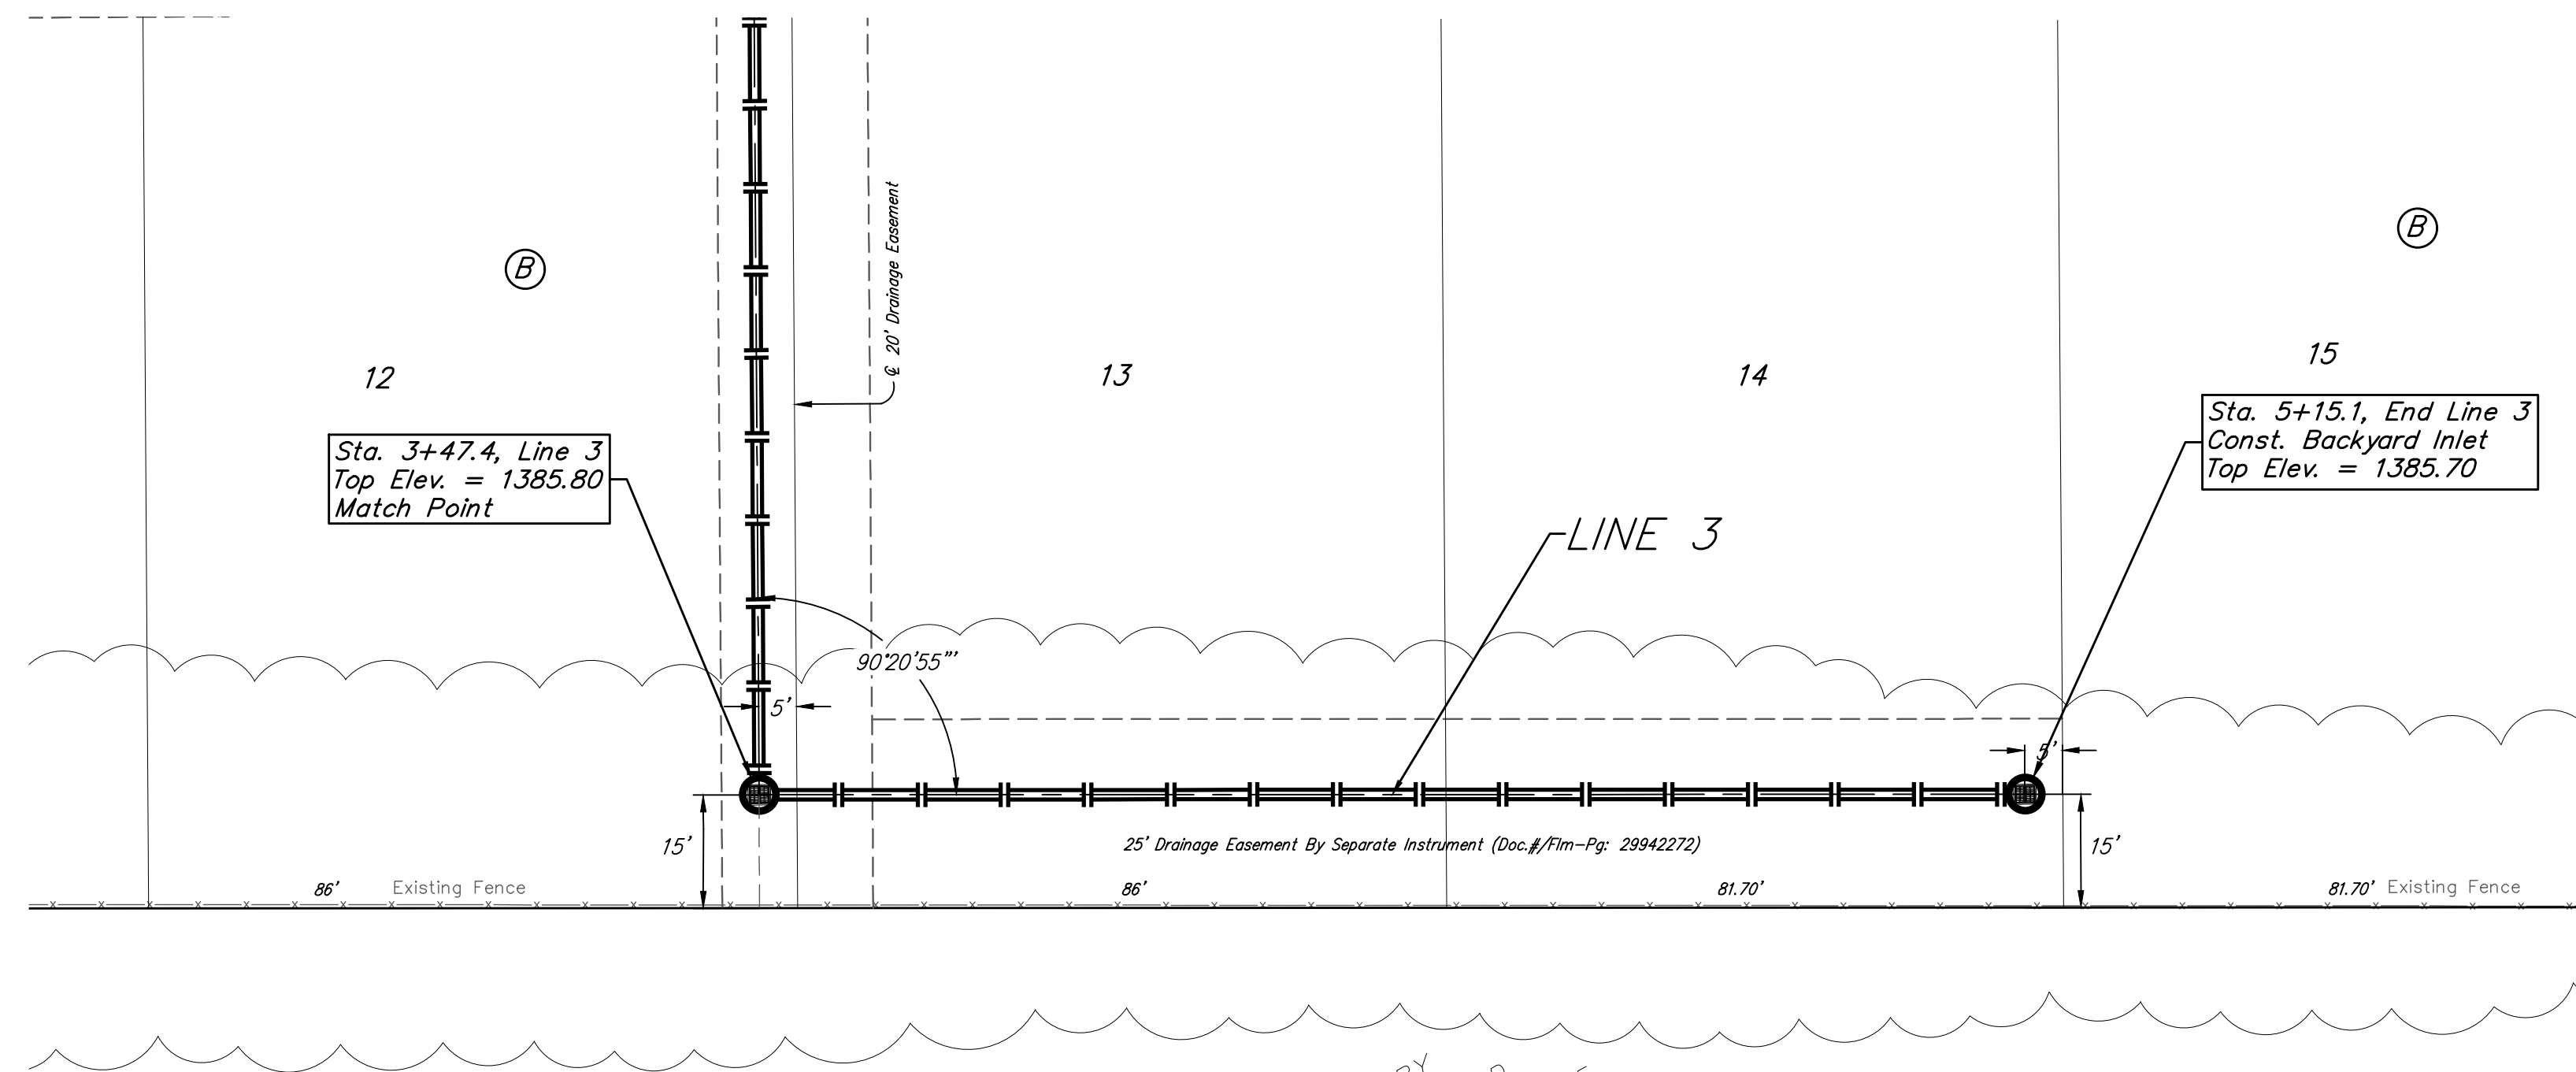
B

12

℄ 20' Drainage Easement

13

14

B

15

Sta. 3+47.4, Line 3
Top Elev. = 1385.80
Match Point

Sta. 5+15.1, End Line 3
Const. Backyard Inlet
Top Elev. = 1385.70

LINE 3

90°20'55""

5'

5'

15'

15'

25' Drainage Easement By Separate Instrument (Doc.#/Flm-Pg: 29942272)

86' Existing Fence

86'

81.70'

81.70' Existing Fence

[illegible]